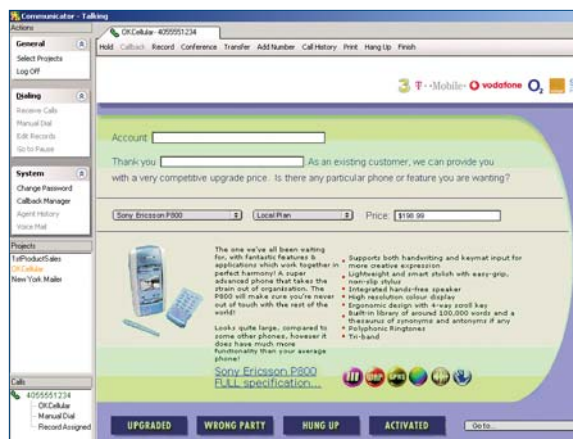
Communicator - Talking

Actions

General

Select Projects

Log Off

Dialing

Receive Calls

Manual Dial

Edit Records

Go to Pause

System

Change Password

Callback Manager

Agent History

Voice Mail

Projects

1stProductSales

OKCellular

New York Mailer

Calls

4055551234

OKCellular

Manual Dial

Record Assigned

OKCellular- 4055551234

Hold Callback Record Conference Transfer Add Number Call History Print Hang Up Finish

3 T-Mobile O vodafone O2

Account

Thank you As an existing customer, we can provide you with a very competitive upgrade price. Is there any particular phone or feature you are wanting?

Sony Ericsson P800

Local Plan

Price: $198.99

The one we've all been waiting for, with fantastic features & applications which work together in perfect harmony! A super advanced phone that takes the strain out of organization. The P800 will make sure you're never out of touch with the rest of the world!

Looks quite large, compared to some other phones, however it does have much more functionality than your average phone!

Supports both handwriting and keymat input for more creative expression

Lightweight and smart stylish with easy-grip, non-slip stylus

Integrated hands-free speaker

High resolution colour display

Ergonomic design with 4-way scroll key

Built-in library of around 100,000 words and a thesaurus of synonyms and antonyms if any

Polyphonic Ringtones

Tri-band

Sony Ericsson P800 FULL specification...

UPGRADED

WRONG PARTY

HUNG UP

ACTIVATED

Go to...